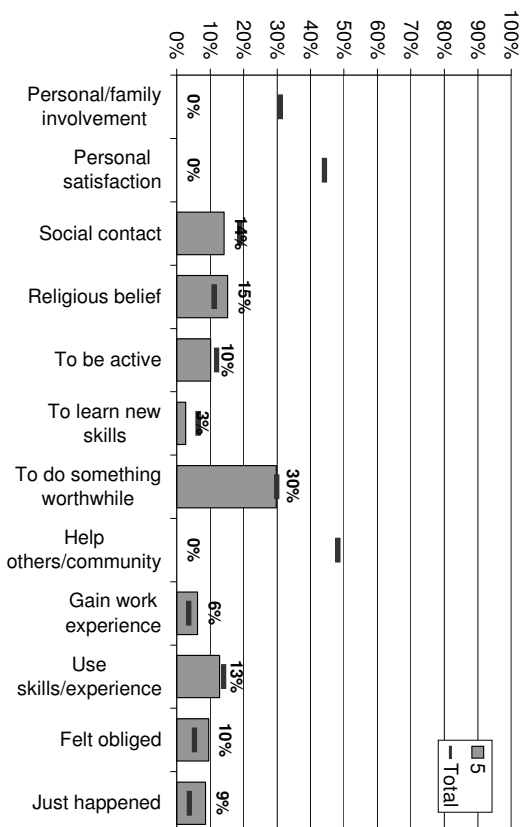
0%
10%
20%
30%
40%
50%
60%
70%
80%
90%
100%

Personal/family involvement
0%

Personal satisfaction
0%

Social contact
14%

Religious belief
15%

To be active
10%

To learn new skills
3%

To do something worthwhile
30%

Help others/community
0%

Gain work experience
6%

Use skills/experience
13%

Felt obliged
10%

Just happened
9%

5
Total